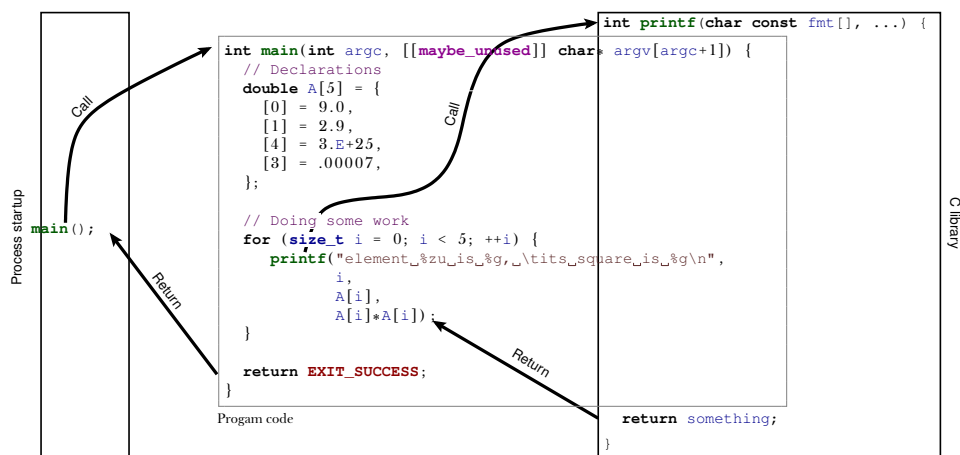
Process startup

main();

Call

Return

int main(int argc, [[maybe_unused]] char* argv[argc+1]) {
  // Declarations
  double A[5] = {
    [0] = 9.0,
    [1] = 2.9,
    [4] = 3.E+25,
    [3] = .00007,
  };

  // Doing some work
  for (size_t i = 0; i < 5; ++i) {
    printf("element␣%zu␣is␣%g,␣\tits␣square␣is␣%g\n",
           i,
           A[i],
           A[i]*A[i]);
  }

  return EXIT_SUCCESS;
}

Progam code

Call

Return

int printf(char const fmt[], ...) {

return something;

}

C library